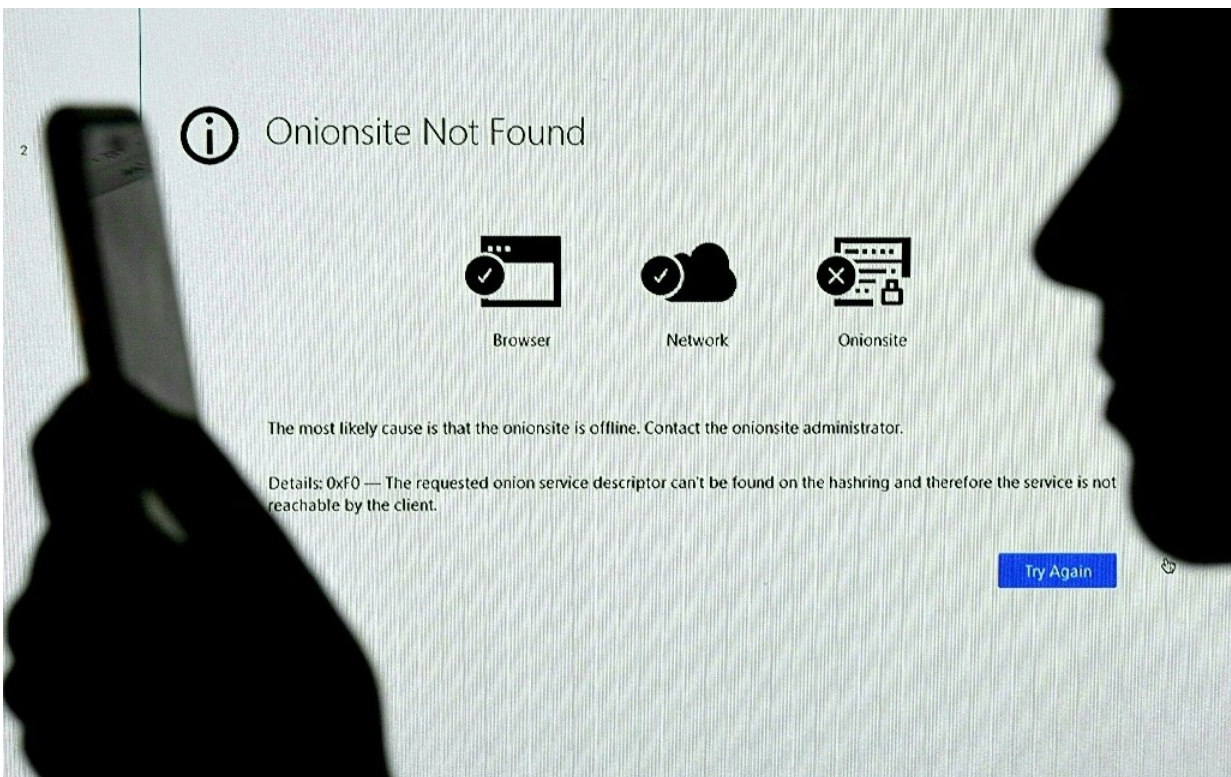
2

Onionsite Not Found

Browser

Network

Onionsite

The most likely cause is that the onionsite is offline. Contact the onionsite administrator.

Details: 0xF0 — The requested onion service descriptor can't be found on the hashring and therefore the service is not reachable by the client.

Try Again